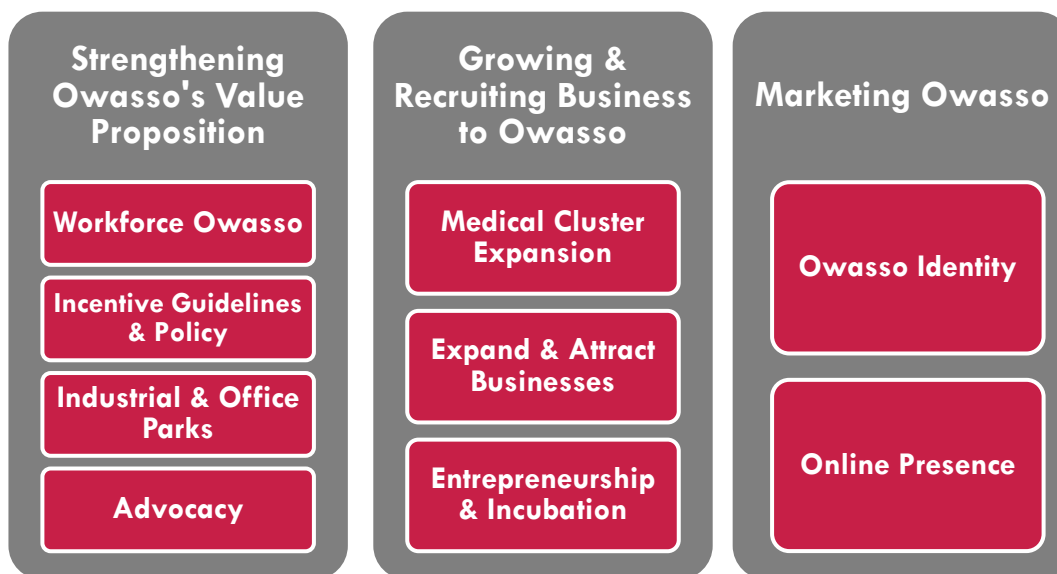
Strengthening Owasso's Value Proposition

Workforce Owasso

Incentive Guidelines & Policy

Industrial & Office Parks

Advocacy

Growing & Recruiting Business to Owasso

Medical Cluster Expansion

Expand & Attract Businesses

Entrepreneurship & Incubation

Marketing Owasso

Owasso Identity

Online Presence